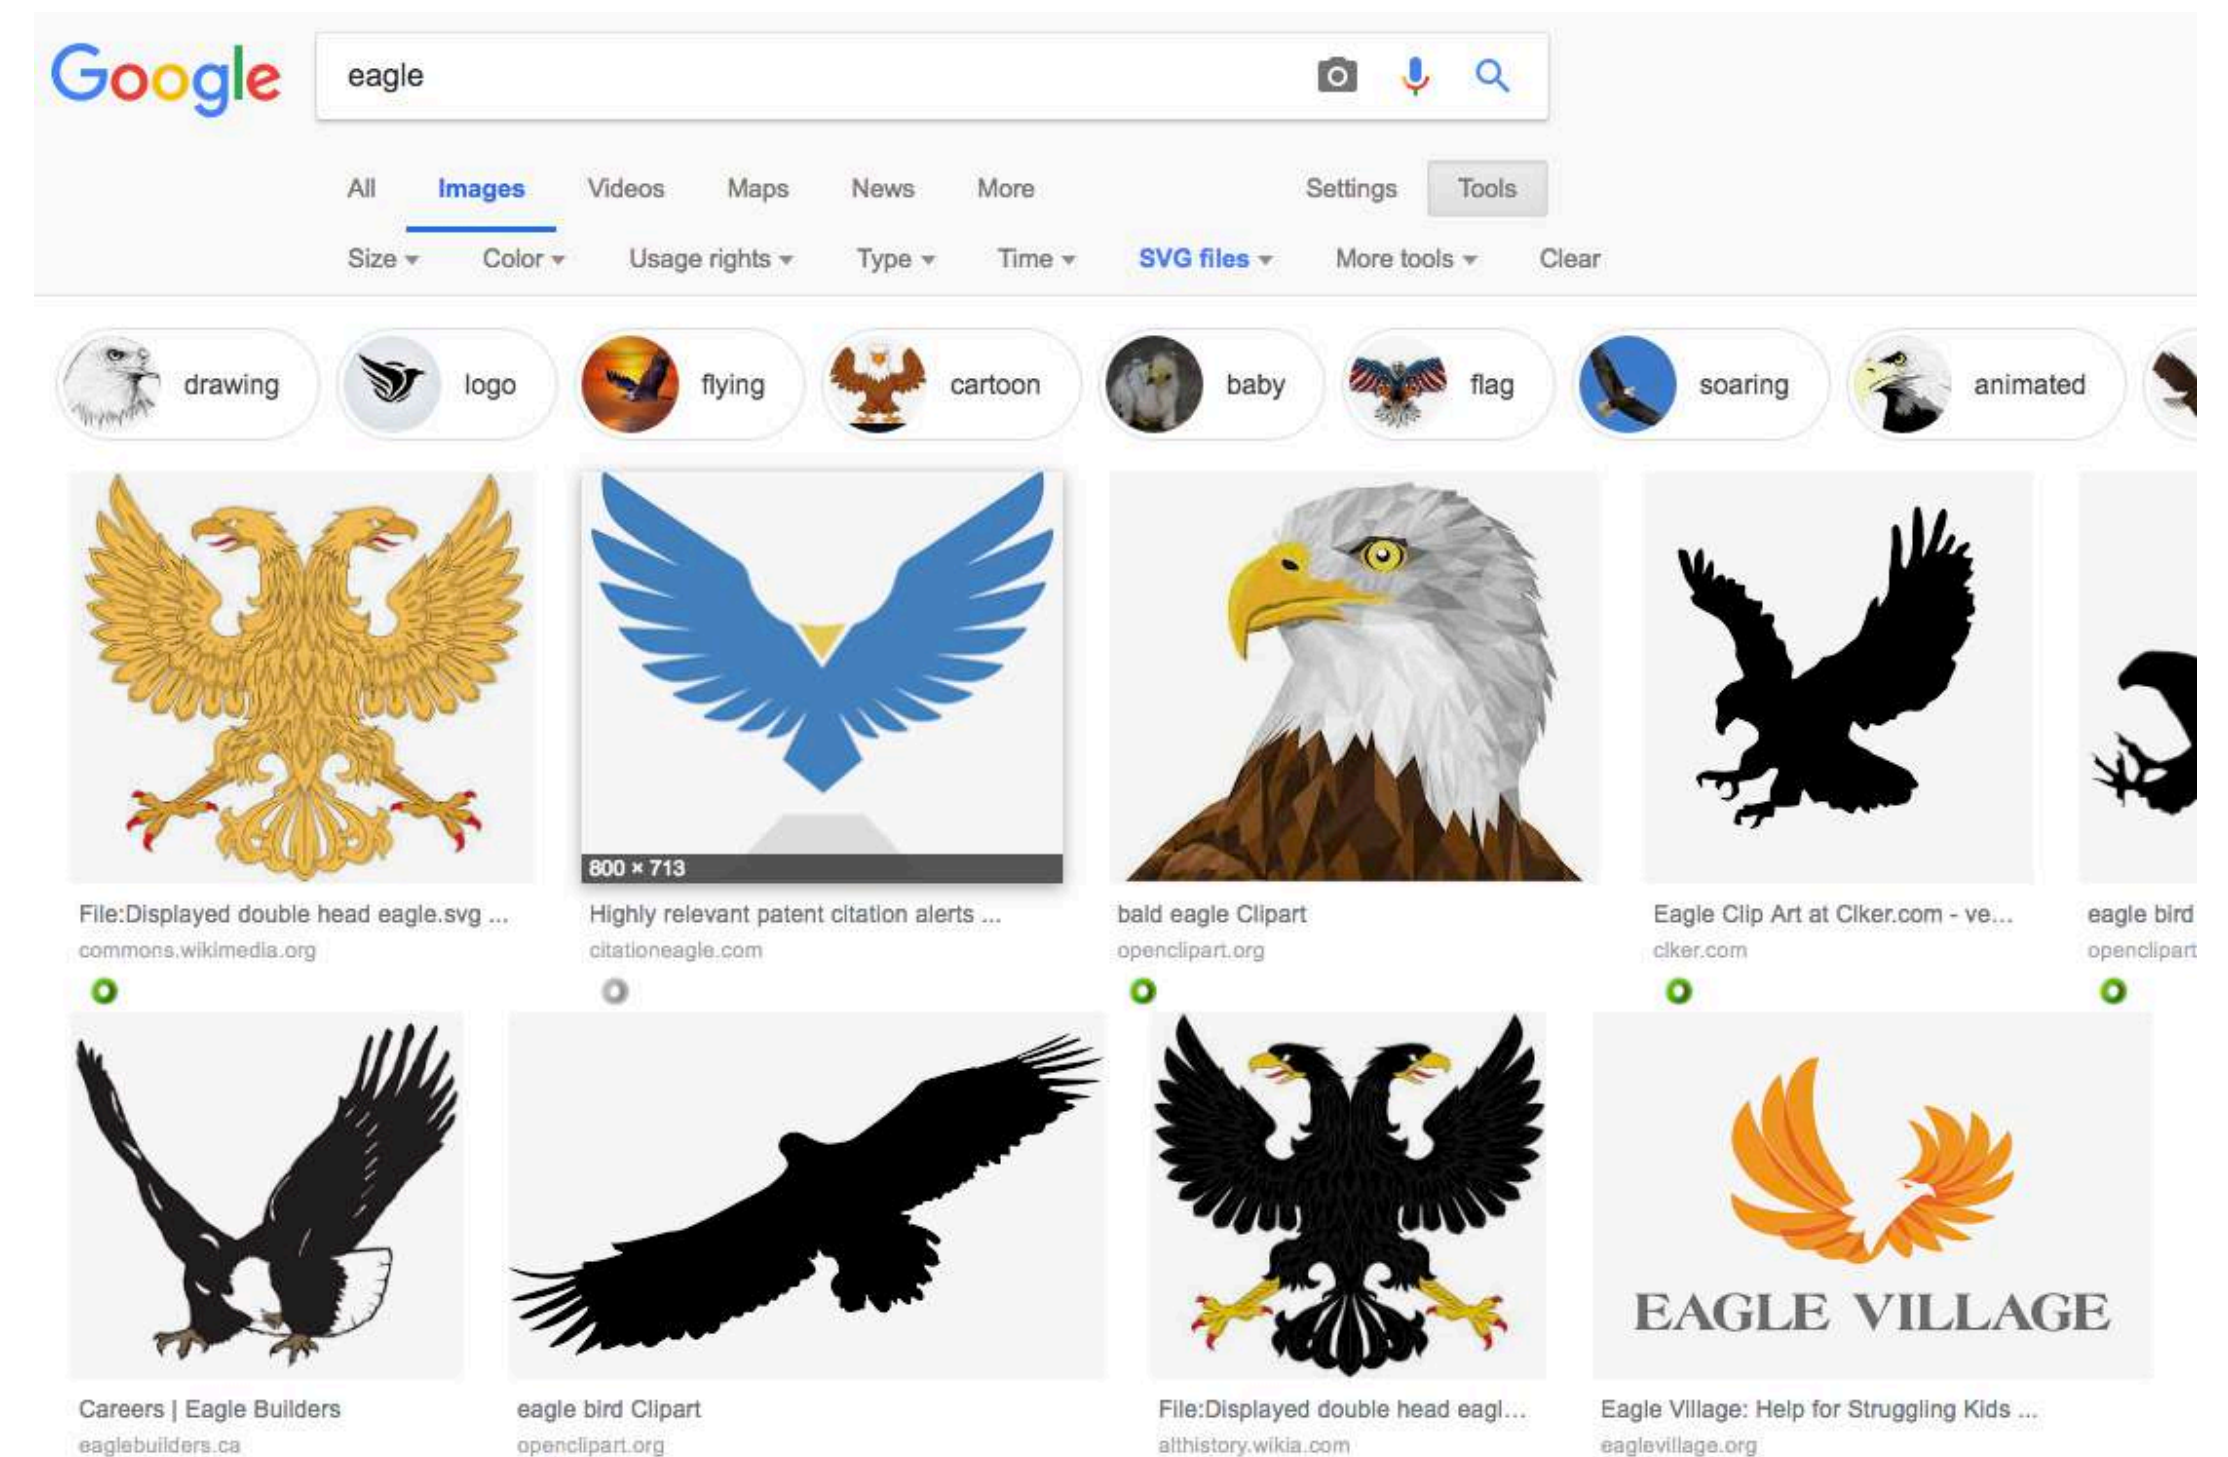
Google

eagle

All Images Videos Maps News More Settings Tools

Size ▾ Color ▾ Usage rights ▾ Type ▾ Time ▾ SVG files ▾ More tools ▾ Clear

drawing logo flying cartoon baby flag soaring animated

800 × 713

File:Displayed double head eagle.svg ...
commons.wikimedia.org

Highly relevant patent citation alerts ...
citationeagle.com

bald eagle Clipart
openclipart.org

Eagle Clip Art at Clker.com - ve...
clker.com

eagle bird
openclipart

EAGLE VILLAGE

Careers | Eagle Builders
eaglebuilders.ca

eagle bird Clipart
openclipart.org

File:Displayed double head eagl...
althistory.wikia.com

Eagle Village: Help for Struggling Kids ...
eaglevillage.org